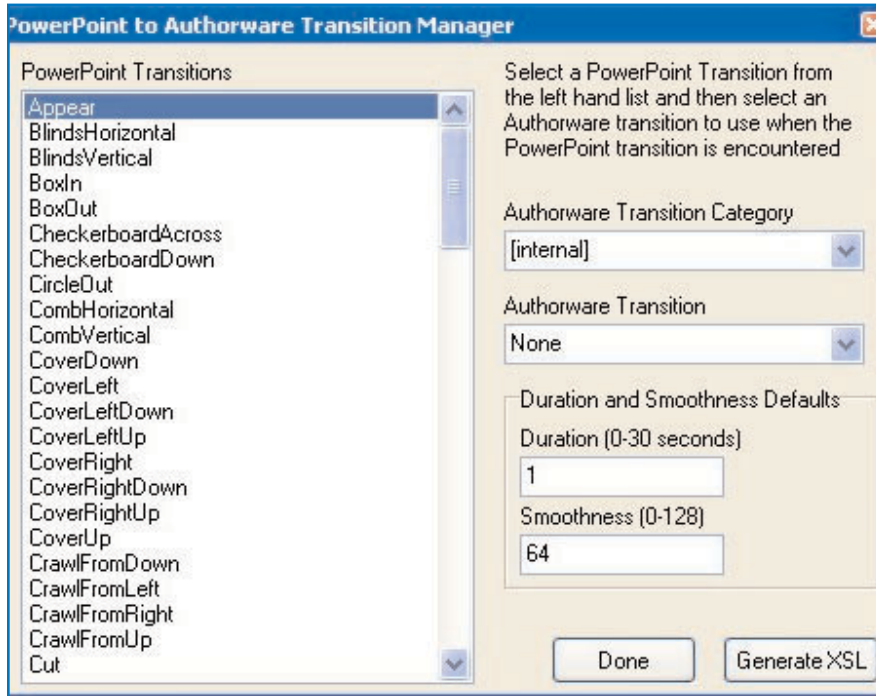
PowerPoint to Authorware Transition Manager

PowerPoint Transitions

Appear
BlindsHorizontal
BlindsVertical
BoxIn
BoxOut
CheckerboardAcross
CheckerboardDown
CircleOut
CombHorizontal
CombVertical
CoverDown
CoverLeft
CoverLeftDown
CoverLeftUp
CoverRight
CoverRightDown
CoverRightUp
CoverUp
CrawlFromDown
CrawlFromLeft
CrawlFromRight
CrawlFromUp
Cut

Select a PowerPoint Transition from the left hand list and then select an Authorware transition to use when the PowerPoint transition is encountered

Authorware Transition Category

[internal]

Authorware Transition

None

Duration and Smoothness Defaults

Duration (0-30 seconds)

1

Smoothness (0-128)

64

Done

Generate XSL